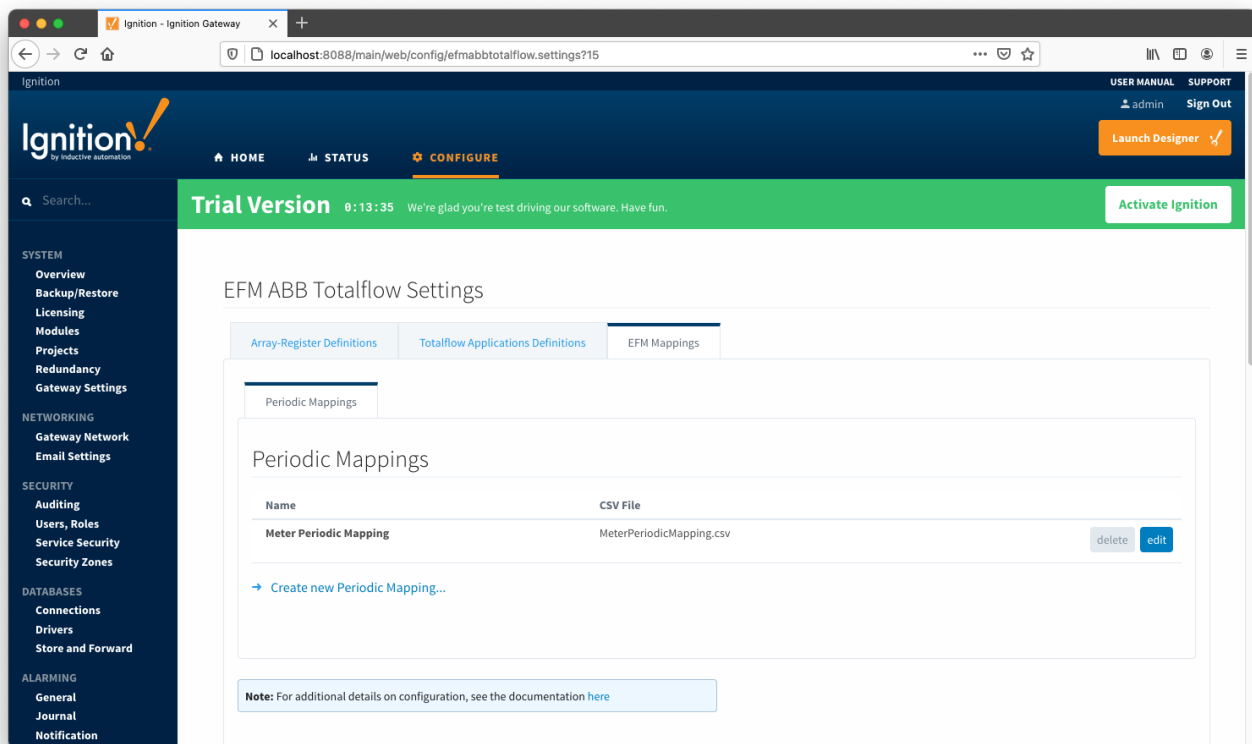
Ignition - Ignition Gateway

localhost:8088/main/web/config/efmabbtotalflow.settings?15

Ignition

USER MANUAL SUPPORT

admin Sign Out

Ignition!
by inductive automation

HOME STATUS CONFIGURE

Launch Designer

Search...

Trial Version 0:13:35 We're glad you're test driving our software. Have fun.

Activate Ignition

SYSTEM
Overview
Backup/Restore
Licensing
Modules
Projects
Redundancy
Gateway Settings

NETWORKING
Gateway Network
Email Settings

SECURITY
Auditing
Users, Roles
Service Security
Security Zones

DATABASES
Connections
Drivers
Store and Forward

ALARMING
General
Journal
Notification

EFM ABB Totalflow Settings

Array-Register Definitions | Totalflow Applications Definitions | EFM Mappings

Periodic Mappings

Periodic Mappings

| Name | CSV File | |
|---|---|---|
| Meter Periodic Mapping | MeterPeriodicMapping.csv | delete edit |

Create new Periodic Mapping...

Note: For additional details on configuration, see the documentation here